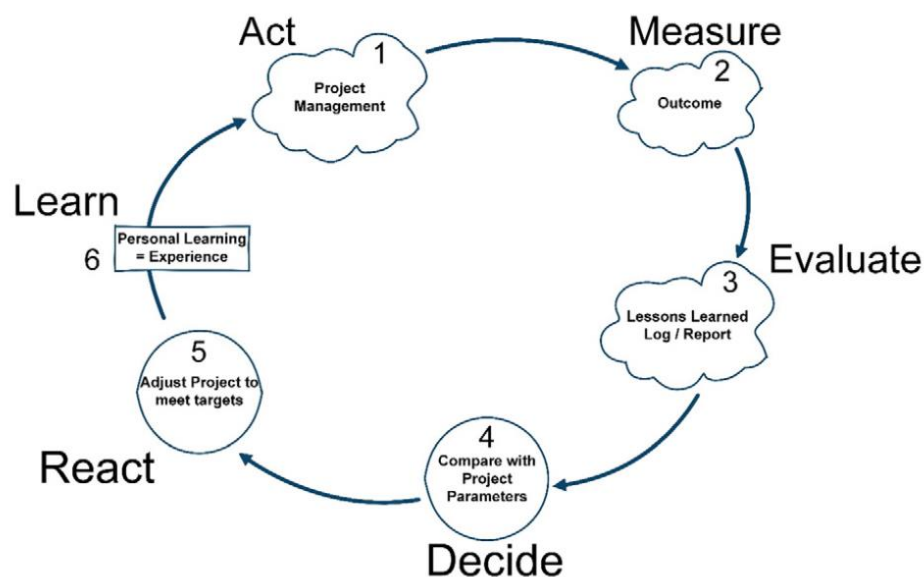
Act
1
Project Management

Measure
2
Outcome

Evaluate
3
Lessons Learned Log / Report

4
Compare with Project Parameters
Decide

React
5
Adjust Project to meet targets

Learn
6
Personal Learning = Experience